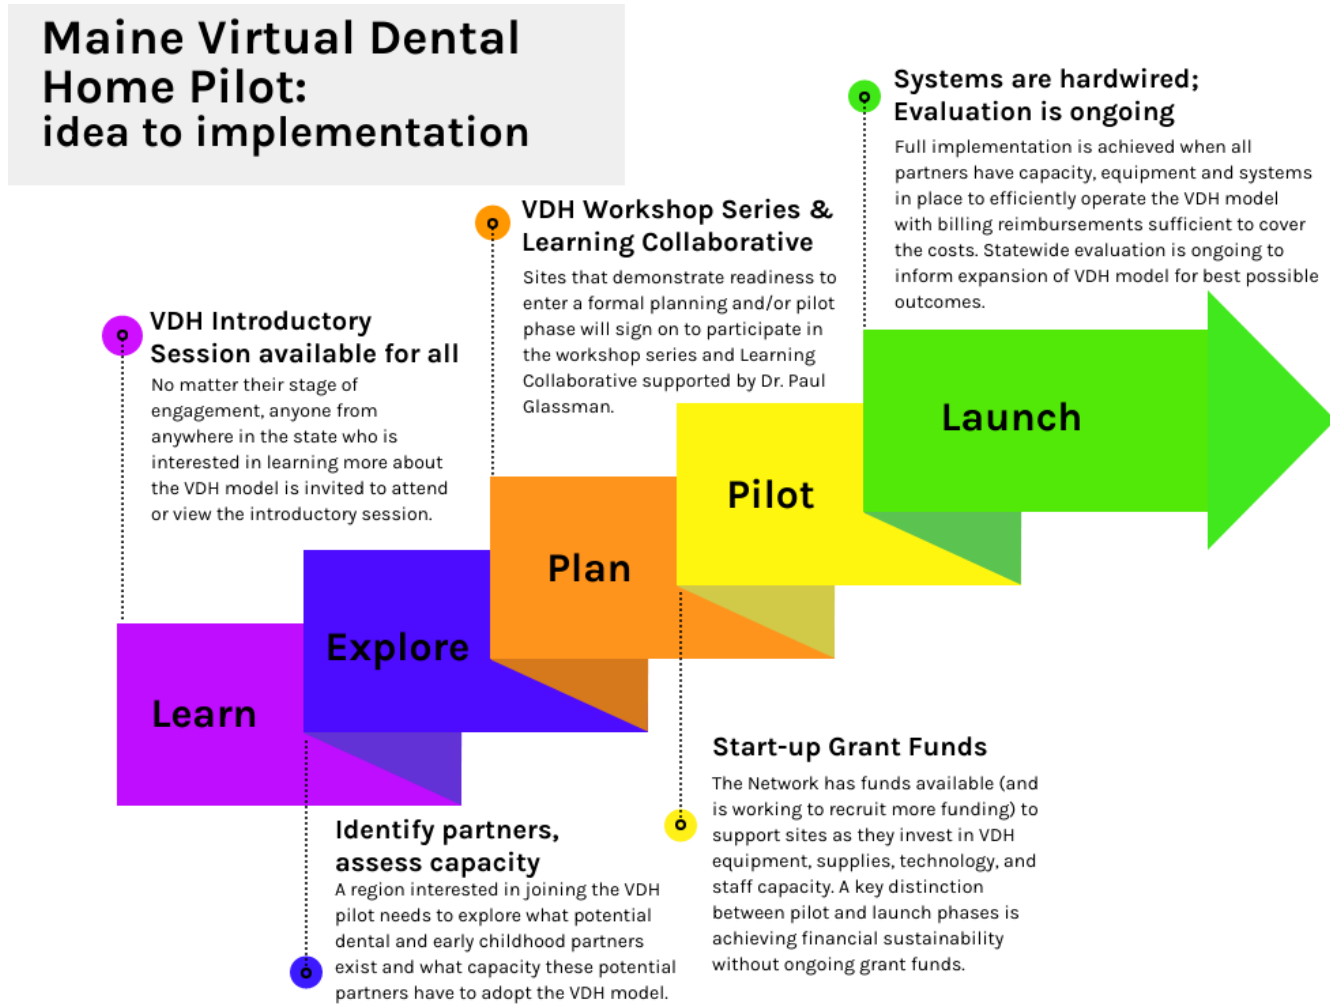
Maine Virtual Dental Home Pilot:
idea to implementation

Systems are hardwired; Evaluation is ongoing
Full implementation is achieved when all partners have capacity, equipment and systems in place to efficiently operate the VDH model with billing reimbursements sufficient to cover the costs. Statewide evaluation is ongoing to inform expansion of VDH model for best possible outcomes.

VDH Workshop Series & Learning Collaborative
Sites that demonstrate readiness to enter a formal planning and/or pilot phase will sign on to participate in the workshop series and Learning Collaborative supported by Dr. Paul Glassman.

VDH Introductory Session available for all
No matter their stage of engagement, anyone from anywhere in the state who is interested in learning more about the VDH model is invited to attend or view the introductory session.

Launch

Pilot

Plan

Explore

Learn

Start-up Grant Funds
The Network has funds available (and is working to recruit more funding) to support sites as they invest in VDH equipment, supplies, technology, and staff capacity. A key distinction between pilot and launch phases is achieving financial sustainability without ongoing grant funds.

Identify partners, assess capacity
A region interested in joining the VDH pilot needs to explore what potential dental and early childhood partners exist and what capacity these potential partners have to adopt the VDH model.